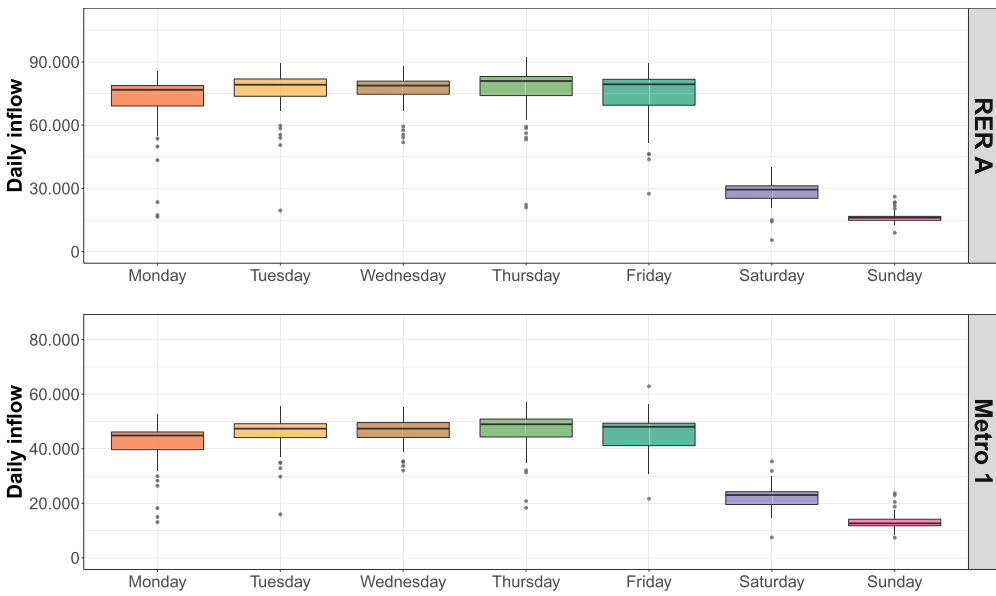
Daily inflow

90.000
60.000
30.000
0

Monday Tuesday Wednesday Thursday Friday Saturday Sunday

RER A

Daily inflow

80.000
60.000
40.000
20.000
0

Monday Tuesday Wednesday Thursday Friday Saturday Sunday

Metro 1